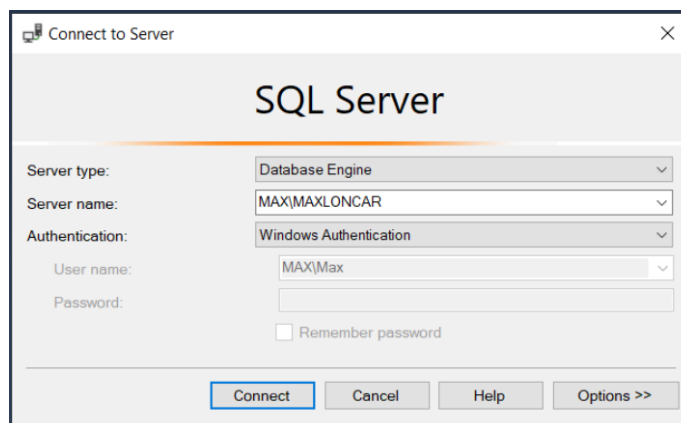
Connect to Server

SQL Server

Server type: Database Engine

Server name: MAX\MAXLONCAR

Authentication: Windows Authentication

User name: MAX\Max

Password:

Remember password

Connect Cancel Help Options >>